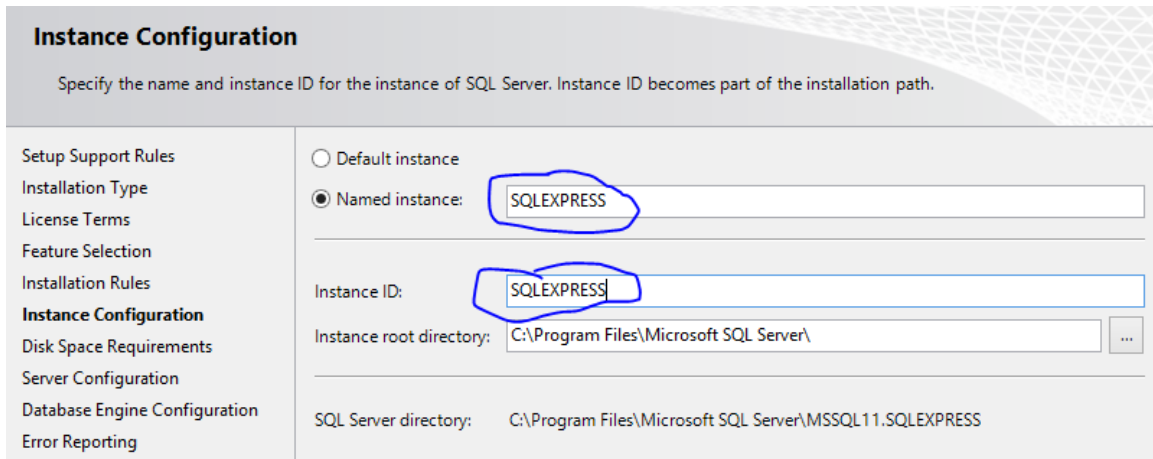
Instance Configuration

Specify the name and instance ID for the instance of SQL Server. Instance ID becomes part of the installation path.

Setup Support Rules
Installation Type
License Terms
Feature Selection
Installation Rules
Instance Configuration
Disk Space Requirements
Server Configuration
Database Engine Configuration
Error Reporting

Default instance
Named instance: SQLEXPRESS

Instance ID: SQLEXPRESS
Instance root directory: C:\Program Files\Microsoft SQL Server\ ...

SQL Server directory: C:\Program Files\Microsoft SQL Server\MSSQL11.SQLEXPRESS